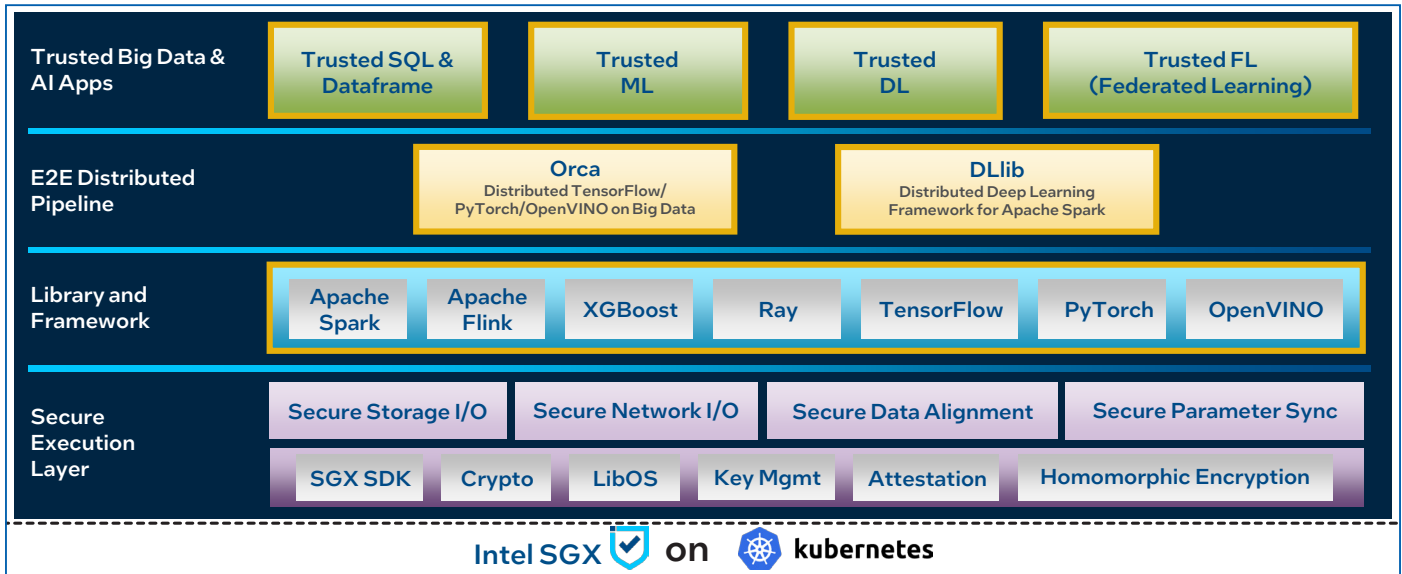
Trusted Big Data & AI Apps

Trusted SQL & Dataframe

Trusted ML

Trusted DL

Trusted FL (Federated Learning)

E2E Distributed Pipeline

Orca
Distributed TensorFlow/ PyTorch/OpenVINO on Big Data

DLlib
Distributed Deep Learning Framework for Apache Spark

Library and Framework

Apache Spark

Apache Flink

XGBoost

Ray

TensorFlow

PyTorch

OpenVINO

Secure Execution Layer

Secure Storage I/O

Secure Network I/O

Secure Data Alignment

Secure Parameter Sync

SGX SDK

Crypto

LibOS

Key Mgmt

Attestation

Homomorphic Encryption

Intel SGX on kubernetes